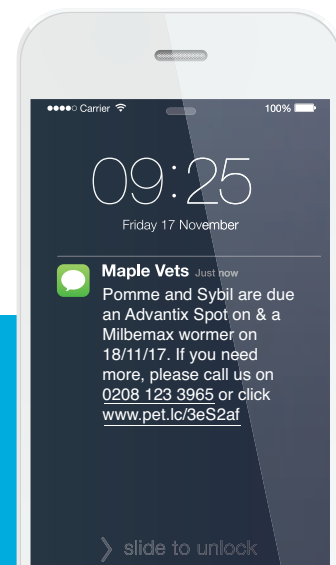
●●●●○ Carrier 100%

09:25

Friday 17 November

Maple Vets Just now

Pomme and Sybil are due an Advantix Spot on & a Milbemax wormer on 18/11/17. If you need more, please call us on 0208 123 3965 or click www.pet.lc/3eS2af

slide to unlock